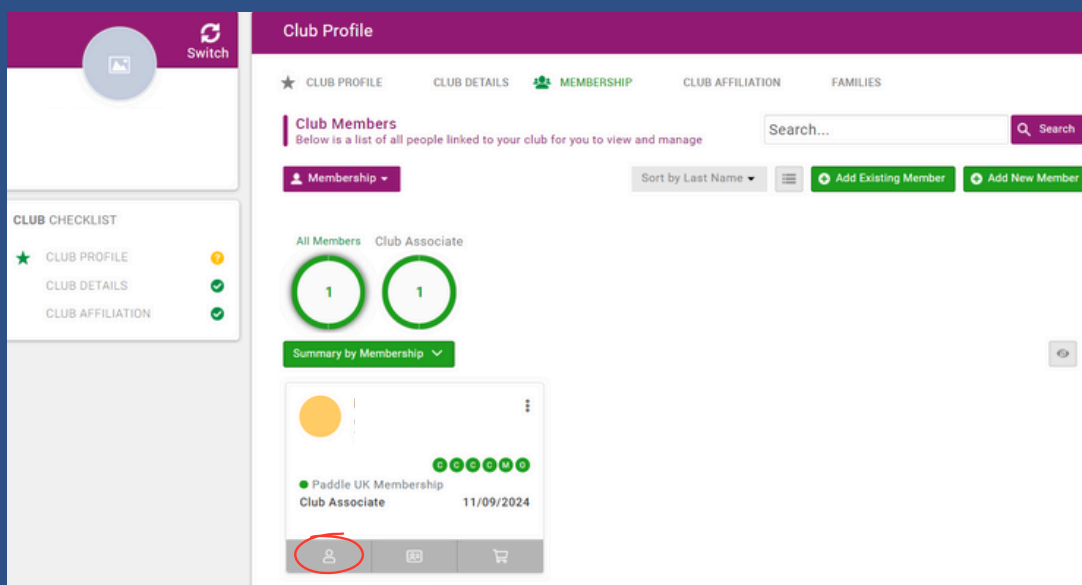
Switch

CLUB CHECKLIST
CLUB PROFILE
CLUB DETAILS
CLUB AFFILIATION

Club Profile

CLUB PROFILE CLUB DETAILS MEMBERSHIP CLUB AFFILIATION FAMILIES

Club Members
Below is a list of all people linked to your club for you to view and manage

Search...
Search

Membership

Sort by Last Name
Add Existing Member
Add New Member

All Members
1
Club Associate
1

Summary by Membership

C C C C M G
Paddle UK Membership
Club Associate 11/09/2024